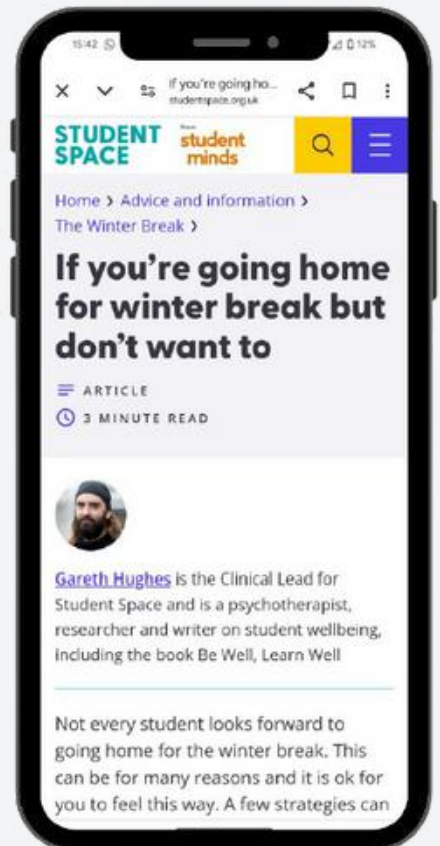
15:42

12%

If you're going ho...
studentspace.org.uk

STUDENT SPACE

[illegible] student minds

Home > Advice and information > The Winter Break >

If you're going home for winter break but don't want to

ARTICLE

3 MINUTE READ

Gareth Hughes is the Clinical Lead for Student Space and is a psychotherapist, researcher and writer on student wellbeing, including the book Be Well, Learn Well

Not every student looks forward to going home for the winter break. This can be for many reasons and it is ok for you to feel this way. A few strategies can